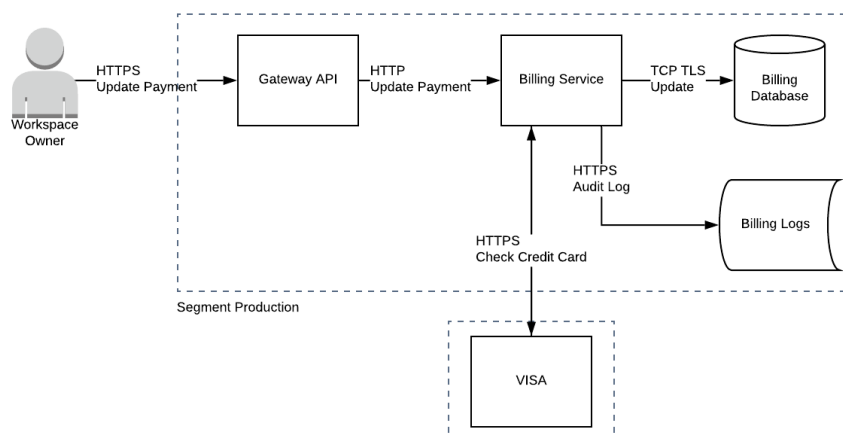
Workspace Owner

HTTPS
Update Payment

Gateway API

HTTP
Update Payment

Billing Service

TCP TLS
Update

Billing Database

HTTPS
Audit Log

Billing Logs

HTTPS
Check Credit Card

Segment Production

VISA